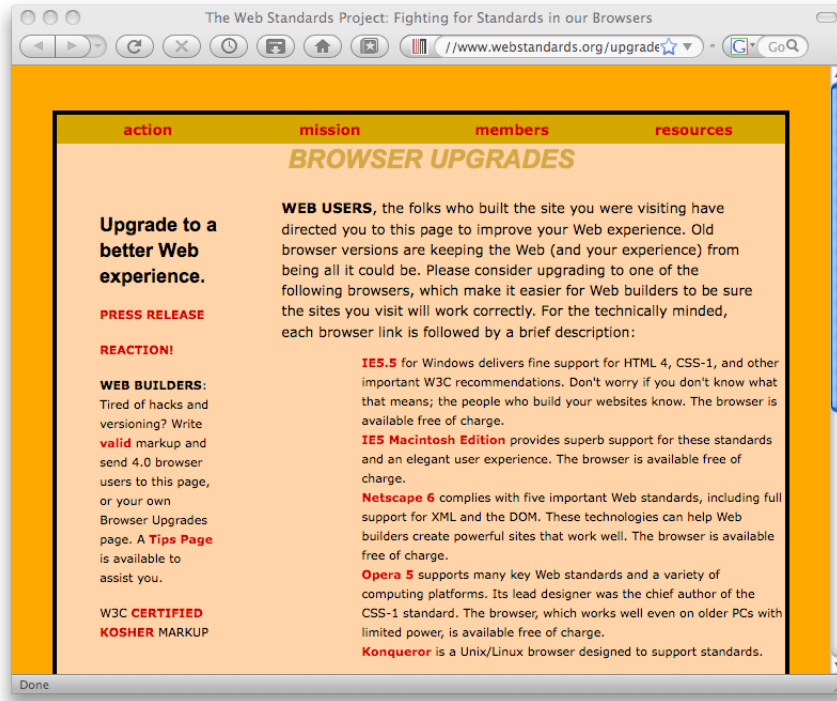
The Web Standards Project: Fighting for Standards in our Browsers

//www.webstandards.org/upgrade

Go

action mission members resources

BROWSER UPGRADES

Upgrade to a better Web experience.

PRESS RELEASE

REACTION!

WEB BUILDERS: Tired of hacks and versioning? Write valid markup and send 4.0 browser users to this page, or your own Browser Upgrades page. A Tips Page is available to assist you.

W3C CERTIFIED KOSHER MARKUP

WEB USERS, the folks who built the site you were visiting have directed you to this page to improve your Web experience. Old browser versions are keeping the Web (and your experience) from being all it could be. Please consider upgrading to one of the following browsers, which make it easier for Web builders to be sure the sites you visit will work correctly. For the technically minded, each browser link is followed by a brief description:

IE5.5 for Windows delivers fine support for HTML 4, CSS-1, and other important W3C recommendations. Don't worry if you don't know what that means; the people who build your websites know. The browser is available free of charge.

IE5 Macintosh Edition provides superb support for these standards and an elegant user experience. The browser is available free of charge.

Netscape 6 complies with five important Web standards, including full support for XML and the DOM. These technologies can help Web builders create powerful sites that work well. The browser is available free of charge.

Opera 5 supports many key Web standards and a variety of computing platforms. Its lead designer was the chief author of the CSS-1 standard. The browser, which works well even on older PCs with limited power, is available free of charge.

Konqueror is a Unix/Linux browser designed to support standards.

Done